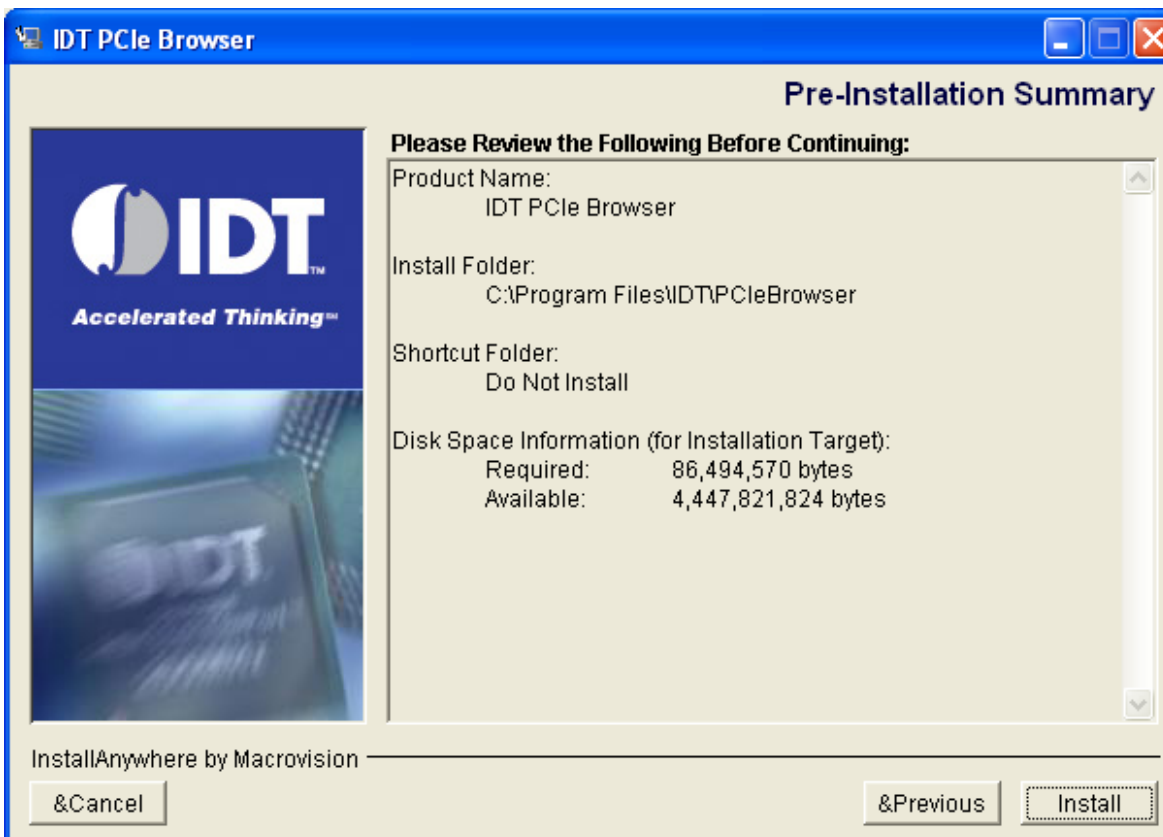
IDT PCIe Browser

Pre-Installation Summary

IDT™
Accelerated Thinking™

IDT

Please Review the Following Before Continuing:

Product Name:
IDT PCIe Browser

Install Folder:
C:\Program Files\IDT\PCIeBrowser

Shortcut Folder:
Do Not Install

Disk Space Information (for Installation Target):
Required: 86,494,570 bytes
Available: 4,447,821,824 bytes

InstallAnywhere by Macrovision

&Cancel

&Previous

Install